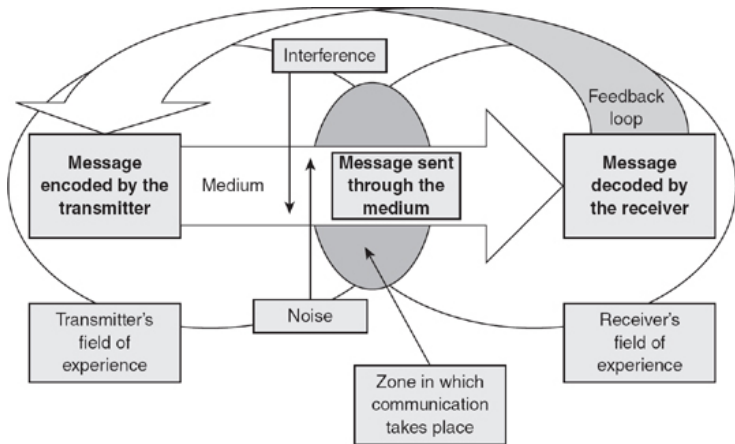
Interference

Feedback loop

Message encoded by the transmitter

Medium

Message sent through the medium

Message decoded by the receiver

Transmitter's field of experience

Noise

Receiver's field of experience

Zone in which communication takes place